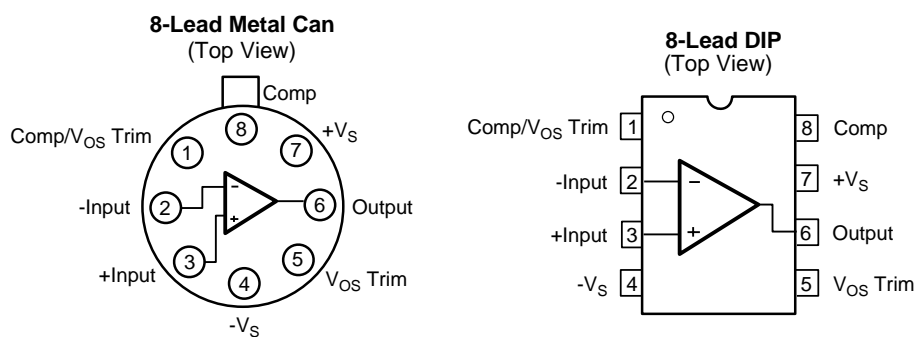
8-Lead Metal Can
(Top View)

Comp
8
+$V_S$
7
Comp/$V_{OS}$ Trim
1
-Input
2
-
+
6
Output
+Input
3
4
5
$V_{OS}$ Trim
-$V_S$

8-Lead DIP
(Top View)

Comp/$V_{OS}$ Trim
1
-Input
2
+Input
3
-$V_S$
4
8
Comp
7
+$V_S$
6
Output
5
$V_{OS}$ Trim
−
+